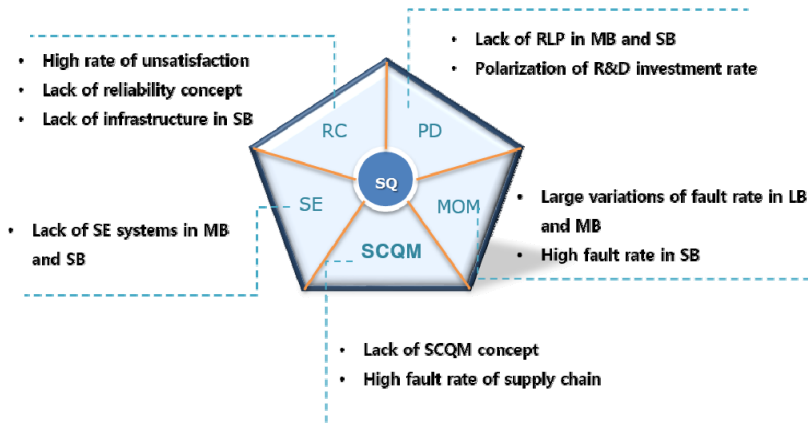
• High rate of unsatisfaction
• Lack of reliability concept
• Lack of infrastructure in SB

• Lack of RLP in MB and SB
• Polarization of R&D investment rate

RC
PD
SQ
SE
MOM
SCQM

• Lack of SE systems in MB and SB

• Large variations of fault rate in LB and MB
• High fault rate in SB

• Lack of SCQM concept
• High fault rate of supply chain